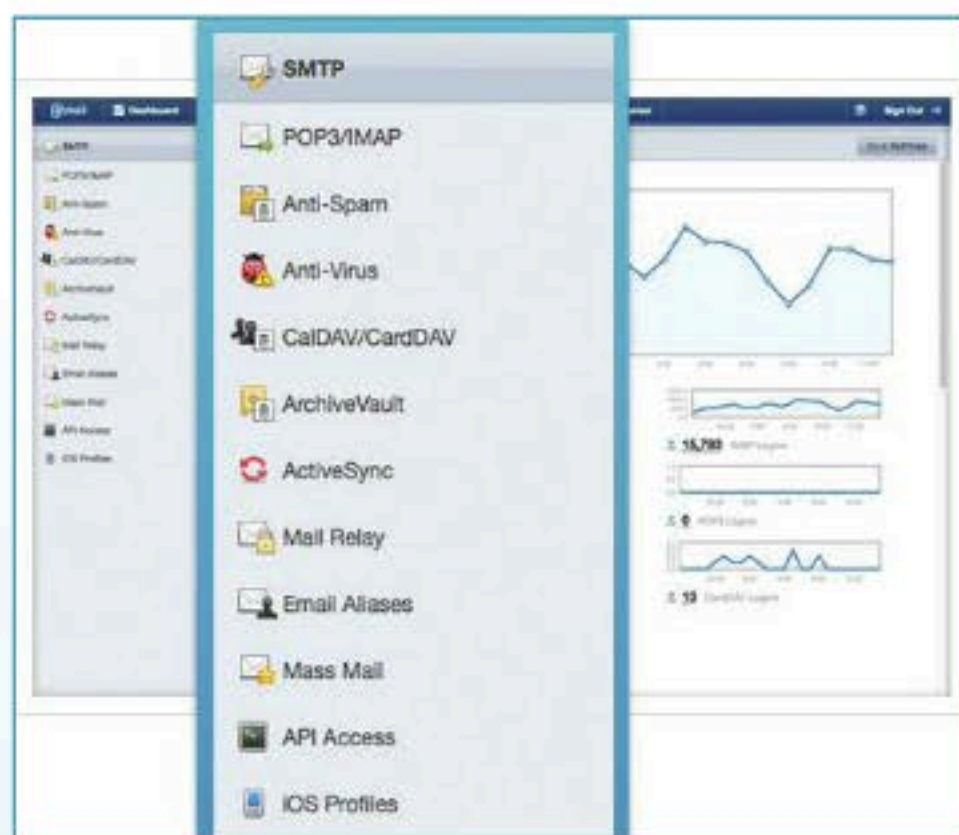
SMTP

POP3/IMAP

Anti-Spam

Anti-Virus

CalDAV/CardDAV

ArchiveVault

ActiveSync

Mail Relay

Email Aliases

Mass Mail

API Access

iOS Profiles

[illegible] Dashboard

Sign Out

SMTP
POP3/IMAP
Anti-Spam
Anti-Virus
CalDAV/CardDAV
ArchiveVault
ActiveSync
Mail Relay
Email Aliases
Mass Mail
API Access
iOS Profiles

15,790 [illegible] Logins

0 POP3 Logins

19 CardDAV Logins